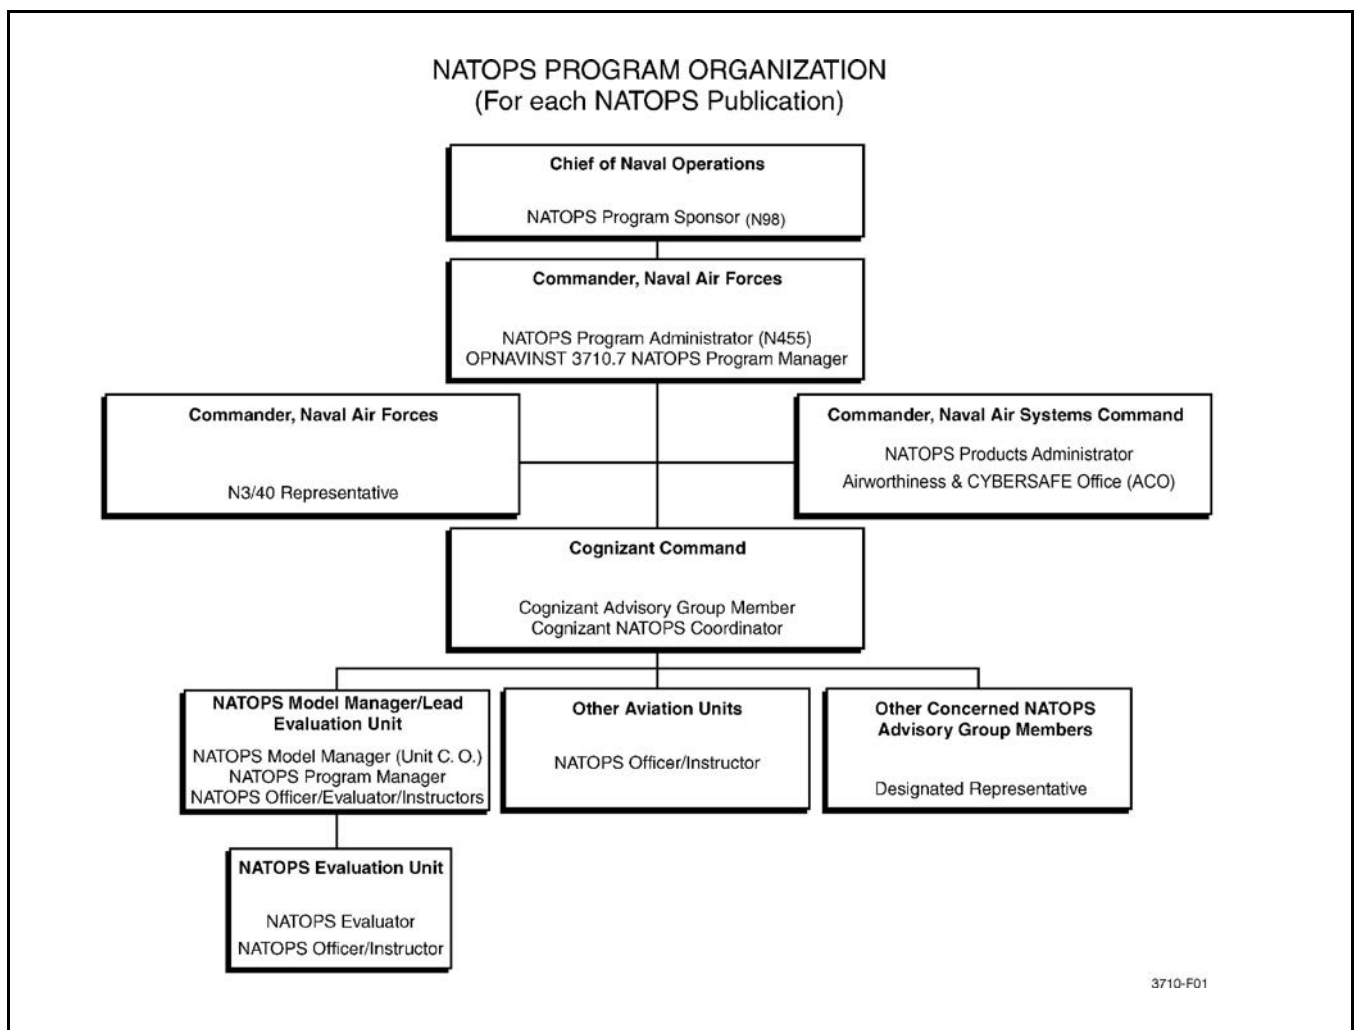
NATOPS PROGRAM ORGANIZATION
(For each NATOPS Publication)

Chief of Naval Operations

NATOPS Program Sponsor (N98)

Commander, Naval Air Forces

NATOPS Program Administrator (N455)
OPNAVINST 3710.7 NATOPS Program Manager

Commander, Naval Air Forces

N3/40 Representative

Commander, Naval Air Systems Command

NATOPS Products Administrator
Airworthiness & CYBERSAFE Office (ACO)

Cognizant Command

Cognizant Advisory Group Member
Cognizant NATOPS Coordinator

NATOPS Model Manager/Lead Evaluation Unit

NATOPS Model Manager (Unit C. O.)
NATOPS Program Manager
NATOPS Officer/Evaluator/Instructors

Other Aviation Units

NATOPS Officer/Instructor

Other Concerned NATOPS Advisory Group Members

Designated Representative

NATOPS Evaluation Unit

NATOPS Evaluator
NATOPS Officer/Instructor

3710-F01